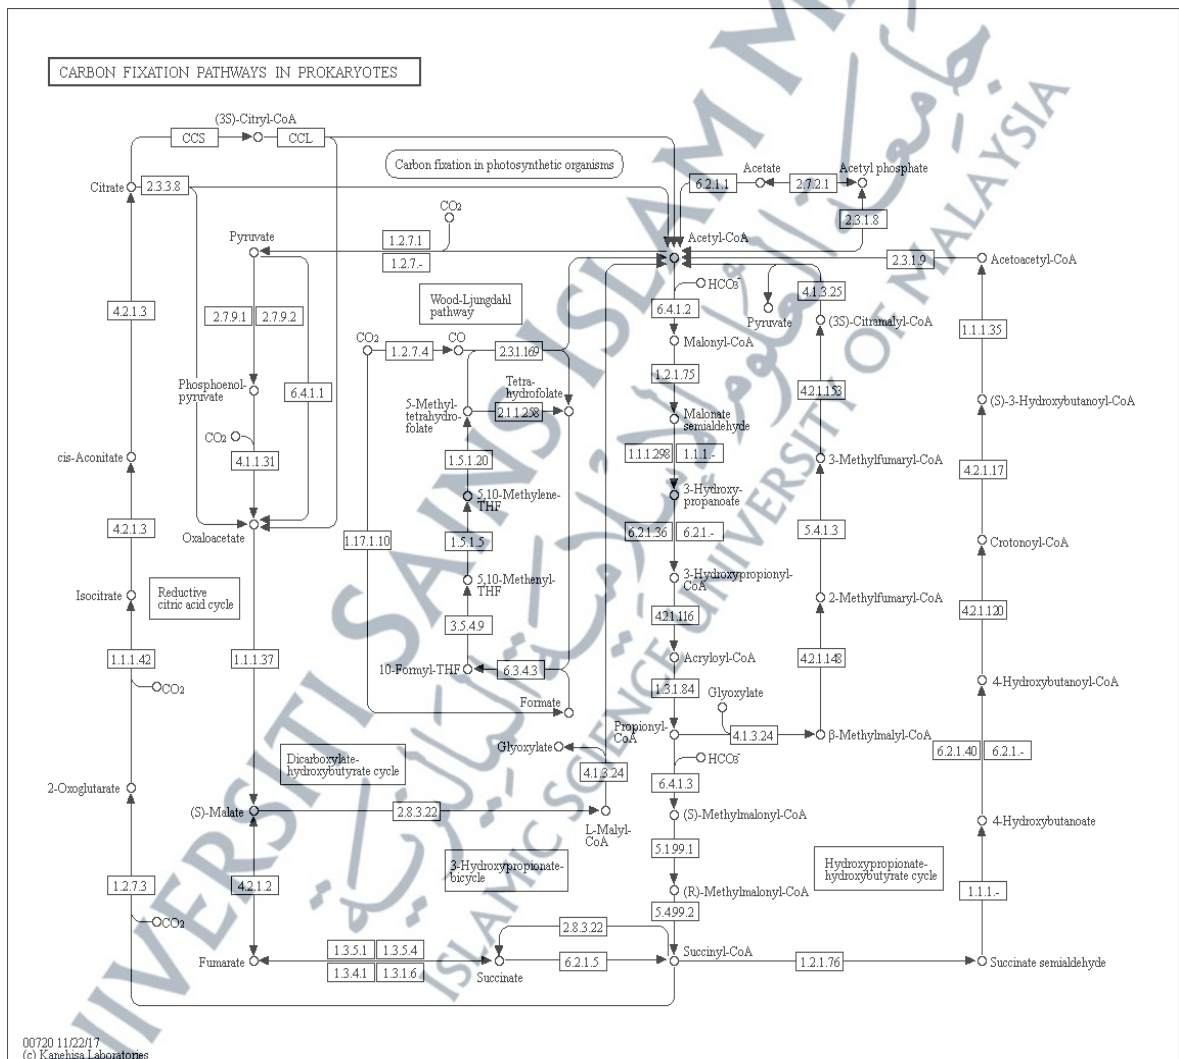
CARBON FIXATION PATHWAYS IN PROKARYOTES

(3S)-Citryl-CoA
CCS
CCL
Carbon fixation in photosynthetic organisms
Acetate
Acetyl phosphate
Citrate
2.3.3.8
6.2.1.1
2.7.2.1
2.3.1.8
$CO_2$
Pyruvate
1.2.7.1
1.2.7.-
Acetyl-CoA
2.3.1.9
Acetoacetyl-CoA
$HCO_3^-$
4.1.3.25
Wood-Ljungdahl pathway
6.4.1.2
Pyruvate
(3S)-Citramalyl-CoA
4.2.1.3
2.7.9.1
2.7.9.2
$CO_2$
1.2.7.4
CO
2.3.1.169
Malonyl-CoA
1.1.1.35
Phosphoenol-pyruvate
6.4.1.1
Tetra-hydrofolate
1.2.1.75
4.2.1.153
5-Methyl-tetrahydro-folate
2.1.1.258
Malonate semialdehyde
(S)-3-Hydroxybutanoyl-CoA
$CO_2$
4.1.1.31
1.1.1.298
1.1.1.-
cis-Aconitate
1.5.1.20
3-Methylfumaryl-CoA
4.2.1.17
5,10-Methylene-THF
3-Hydroxy-propanoate
4.2.1.3
Oxaloacetate
1.17.1.10
1.5.1.5
6.2.1.36
6.2.1.-
5.4.1.3
Crotonoyl-CoA
5,10-Methenyl-THF
3-Hydroxypropionyl-CoA
Isocitrate
Reductive citric acid cycle
2-Methylfumaryl-CoA
3.5.4.9
4.2.1.116
4.2.1.120
1.1.1.42
1.1.1.37
$CO_2$
10-Formyl-THF
6.3.4.3
Acryloyl-CoA
4.2.1.148
4-Hydroxybutanoyl-CoA
1.3.1.84
Glyoxylate
Formate
Propionyl-CoA
4.1.3.24
β-Methylmalyl-CoA
Glyoxylate
Dicarboxylate-hydroxybutyrate cycle
6.2.1.40
6.2.1.-
$HCO_3^-$
4.1.3.24
2-Oxoglutarate
6.4.1.3
(S)-Malate
2.8.3.22
L-Malyl-CoA
(S)-Methylmalonyl-CoA
4-Hydroxybutanoate
5.1.99.1
3-Hydroxypropionate bicycle
Hydroxypropionate-hydroxybutyrate cycle
1.2.7.3
4.2.1.2
(R)-Methylmalonyl-CoA
1.1.1.-
$CO_2$
5.4.99.2
2.8.3.22
1.3.5.1
1.3.5.4
Fumarate
Succinyl-CoA
1.2.1.76
Succinate semialdehyde
1.3.4.1
1.3.1.6
6.2.1.5
Succinate

00720 11/22/17
(c) Kanehisa Laboratories